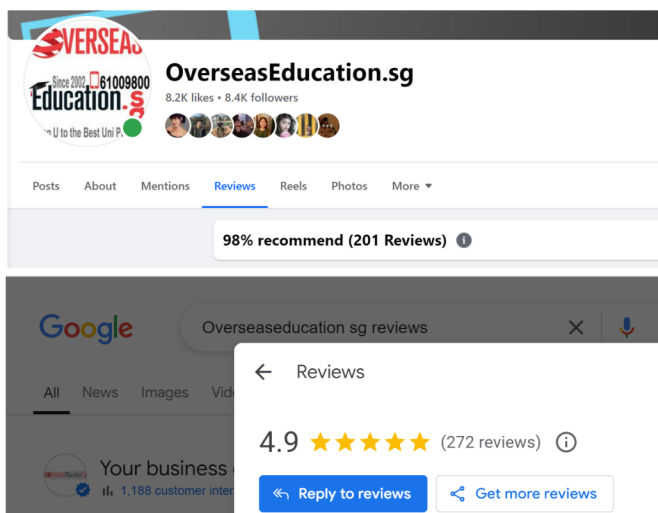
OVERSEAS
Since 2002 61009800
Education.sg
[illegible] U to the Best Uni P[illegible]

OverseasEducation.sg
8.2K likes • 8.4K followers

Posts About Mentions Reviews Reels Photos More

98% recommend (201 Reviews)

Google
Overseaseducation sg reviews

All News Images Vid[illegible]

Your business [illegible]
1,188 customer inter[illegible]

Reviews

4.9 (272 reviews)

Reply to reviews
Get more reviews